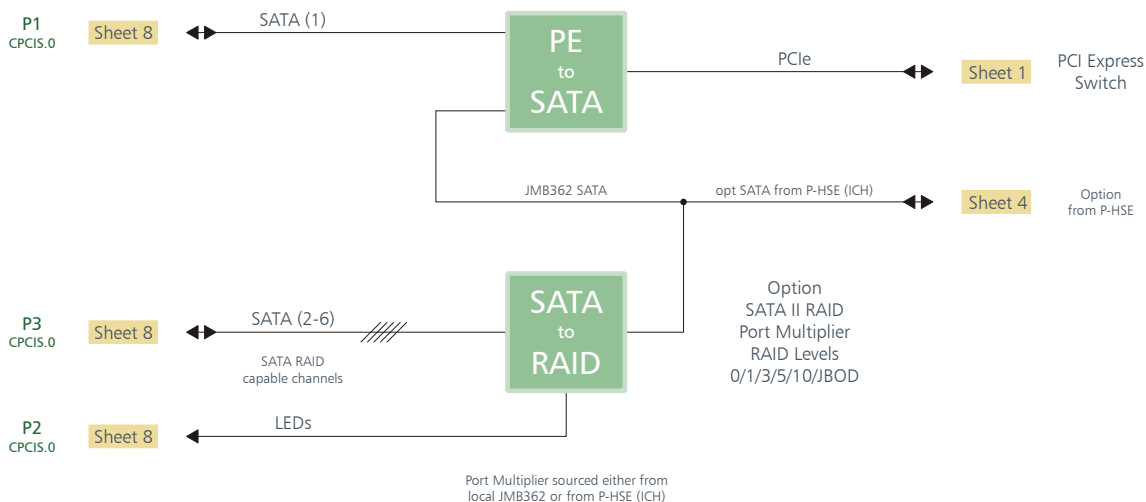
P1
CPCIS.0
Sheet 8
SATA (1)
PE
to
SATA
PCIe
Sheet 1
PCI Express
Switch

JMB362 SATA
opt SATA from P-HSE (ICH)
Sheet 4
Option
from P-HSE

P3
CPCIS.0
Sheet 8
SATA (2-6)
SATA RAID
capable channels
SATA
to
RAID
Option
SATA II RAID
Port Multiplier
RAID Levels
0/1/3/5/10/JBOD

P2
CPCIS.0
Sheet 8
LEDs

Port Multiplier sourced either from local JMB362 or from P-HSE (ICH)